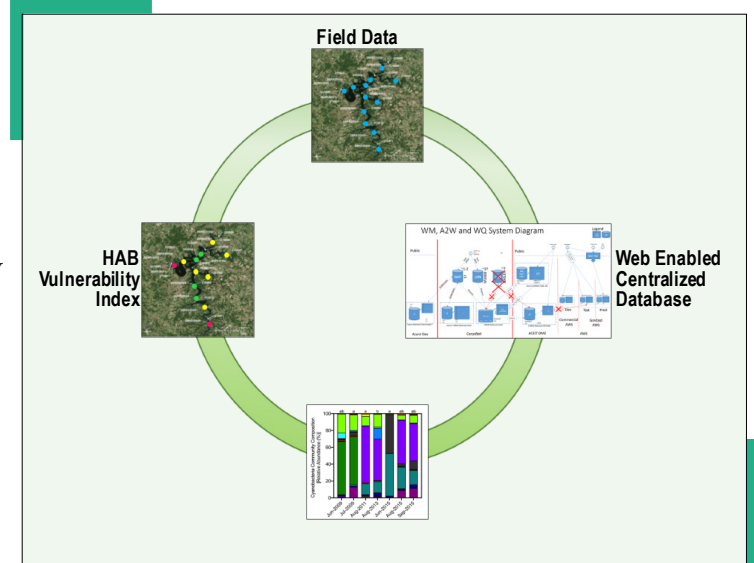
Field Data

HAB Vulnerability Index

WM, A2W and WQ System Diagram

Web Enabled Centralized Database

Legend

Public

Public

Commercial

Cloud

Azure Box

ConnEd

A2CF WWS

WWS

Cyanobacteria Community Composition (Relative Abundance (%))

100
80
60
40
20
0

Jun-2016
Jul-2016
Aug-2016
Aug-2017
Jul-2017
Jun-2018
Aug-2018
Sept-2018